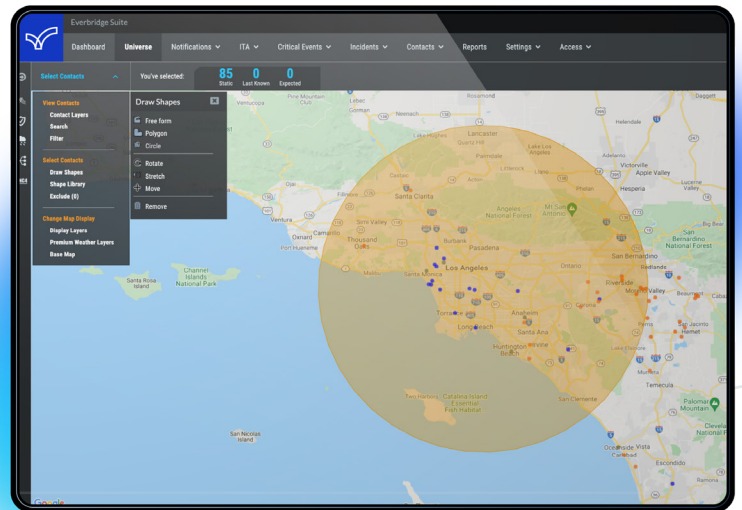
Everbridge Suite

Dashboard Universe Notifications ITA Critical Events Incidents Contacts Reports Settings Access

Select Contacts

You've selected:

85 Static
0 Last Known
0 Expected

View Contacts
Contact Layers
Search
Filter

Select Contacts
Draw Shapes
Shape Library
Exclude (0)

Change Map Display
Display Layers
Premium Weather Layers
Base Map

Draw Shapes
Free form
Polygon
Circle
Rotate
Stretch
Move
Remove

Lebec
Rosamond
Lancaster
Palmdale
Lake Los Angeles
Hesperia
Apple Valley
Victorville
Helendale
Daggett
Santa Clarita
Angeles National Forest
Mt Baldy
Simi Valley
Thousand Oaks
Burbank
Pasadena
Los Angeles
Ontario
San Bernardino
San Bernardino National Forest
Redlands
Riverside
Moreno Valley
Torrance
Long Beach
Anaheim
Santa Ana
Huntington Beach
Ventura
Oxnard
Port Hueneme
Channel Islands National Park
Santa Rosa Island
Two Harbors
Santa Catalina Island Essential Fish Habitat
San Clemente
San Nicolas Island
Temecula
Palomar Mountain
Cleveland National Forest
Escondido
Vista
Carlsbad
Google